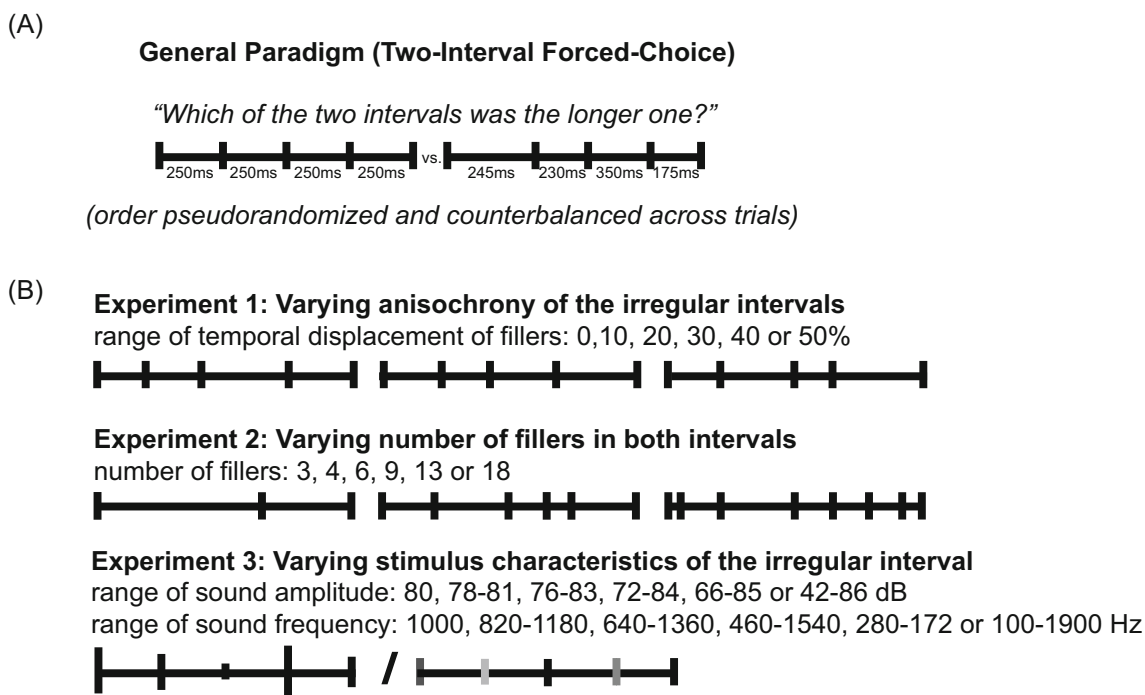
(A)

General Paradigm (Two-Interval Forced-Choice)

"Which of the two intervals was the longer one?"

250ms 250ms 250ms 250ms vs. 245ms 230ms 350ms 175ms

(order pseudorandomized and counterbalanced across trials)

(B)

Experiment 1: Varying anisochrony of the irregular intervals
range of temporal displacement of fillers: 0,10, 20, 30, 40 or 50%

Experiment 2: Varying number of fillers in both intervals
number of fillers: 3, 4, 6, 9, 13 or 18

Experiment 3: Varying stimulus characteristics of the irregular interval
range of sound amplitude: 80, 78-81, 76-83, 72-84, 66-85 or 42-86 dB
range of sound frequency: 1000, 820-1180, 640-1360, 460-1540, 280-172 or 100-1900 Hz

/